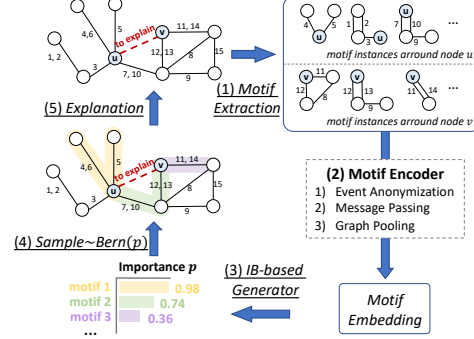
to explain
5
11, 14
4, 6
u
v
1, 2
3
7, 10
12, 13
8
15
9

(1) Motif Extraction

4
5
u
1
2
3
u
7
10
u
motif instances arround node u

11
v
12
8
v
13
9
v
11
14
motif instances arround node v

(5) Explanation

to explain
5
11, 14
4, 6
u
v
1, 2
3
7, 10
12, 13
8
15
9

(2) Motif Encoder
1) Event Anonymization
2) Message Passing
3) Graph Pooling

(4) Sample~Bern($p$)

Importance $p$
motif 1 0.98
motif 2 0.74
motif 3 0.36
...

(3) IB-based Generator

Motif Embedding